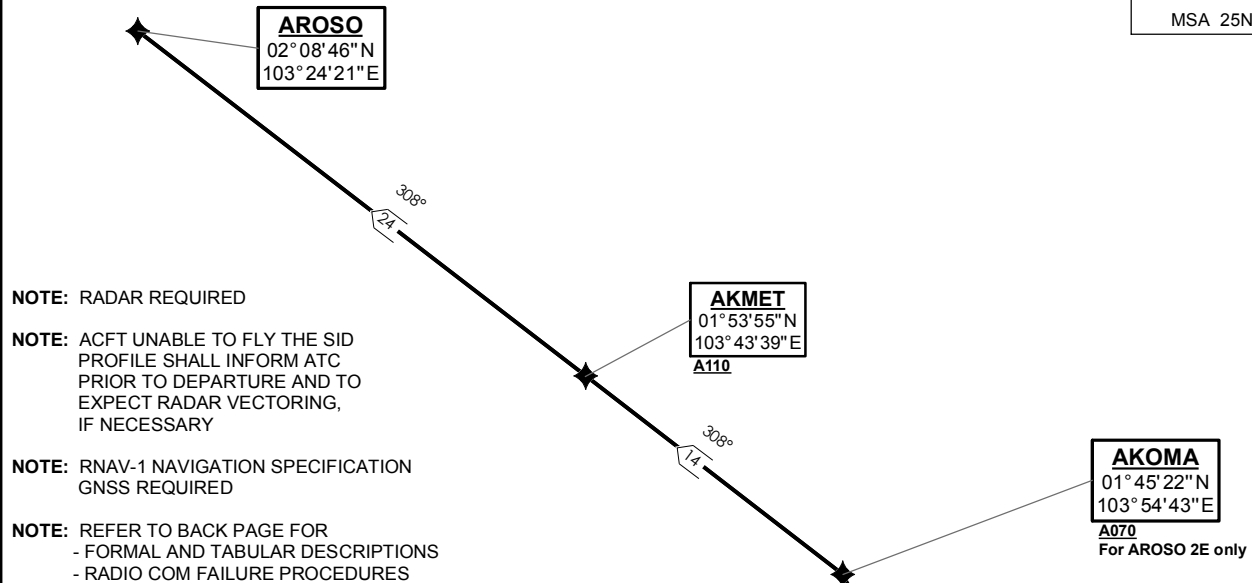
AROSO
02°08'46"N
103°24'21"E

MSA 25N

308°
24

NOTE: RADAR REQUIRED

NOTE: ACFT UNABLE TO FLY THE SID PROFILE SHALL INFORM ATC PRIOR TO DEPARTURE AND TO EXPECT RADAR VECTORING, IF NECESSARY

NOTE: RNAV-1 NAVIGATION SPECIFICATION GNSS REQUIRED

NOTE: REFER TO BACK PAGE FOR
- FORMAL AND TABULAR DESCRIPTIONS
- RADIO COM FAILURE PROCEDURES

AKMET
01°53'55"N
103°43'39"E
A110

308°
14

AKOMA
01°45'22"N
103°54'43"E
A070
For AROSO 2E only